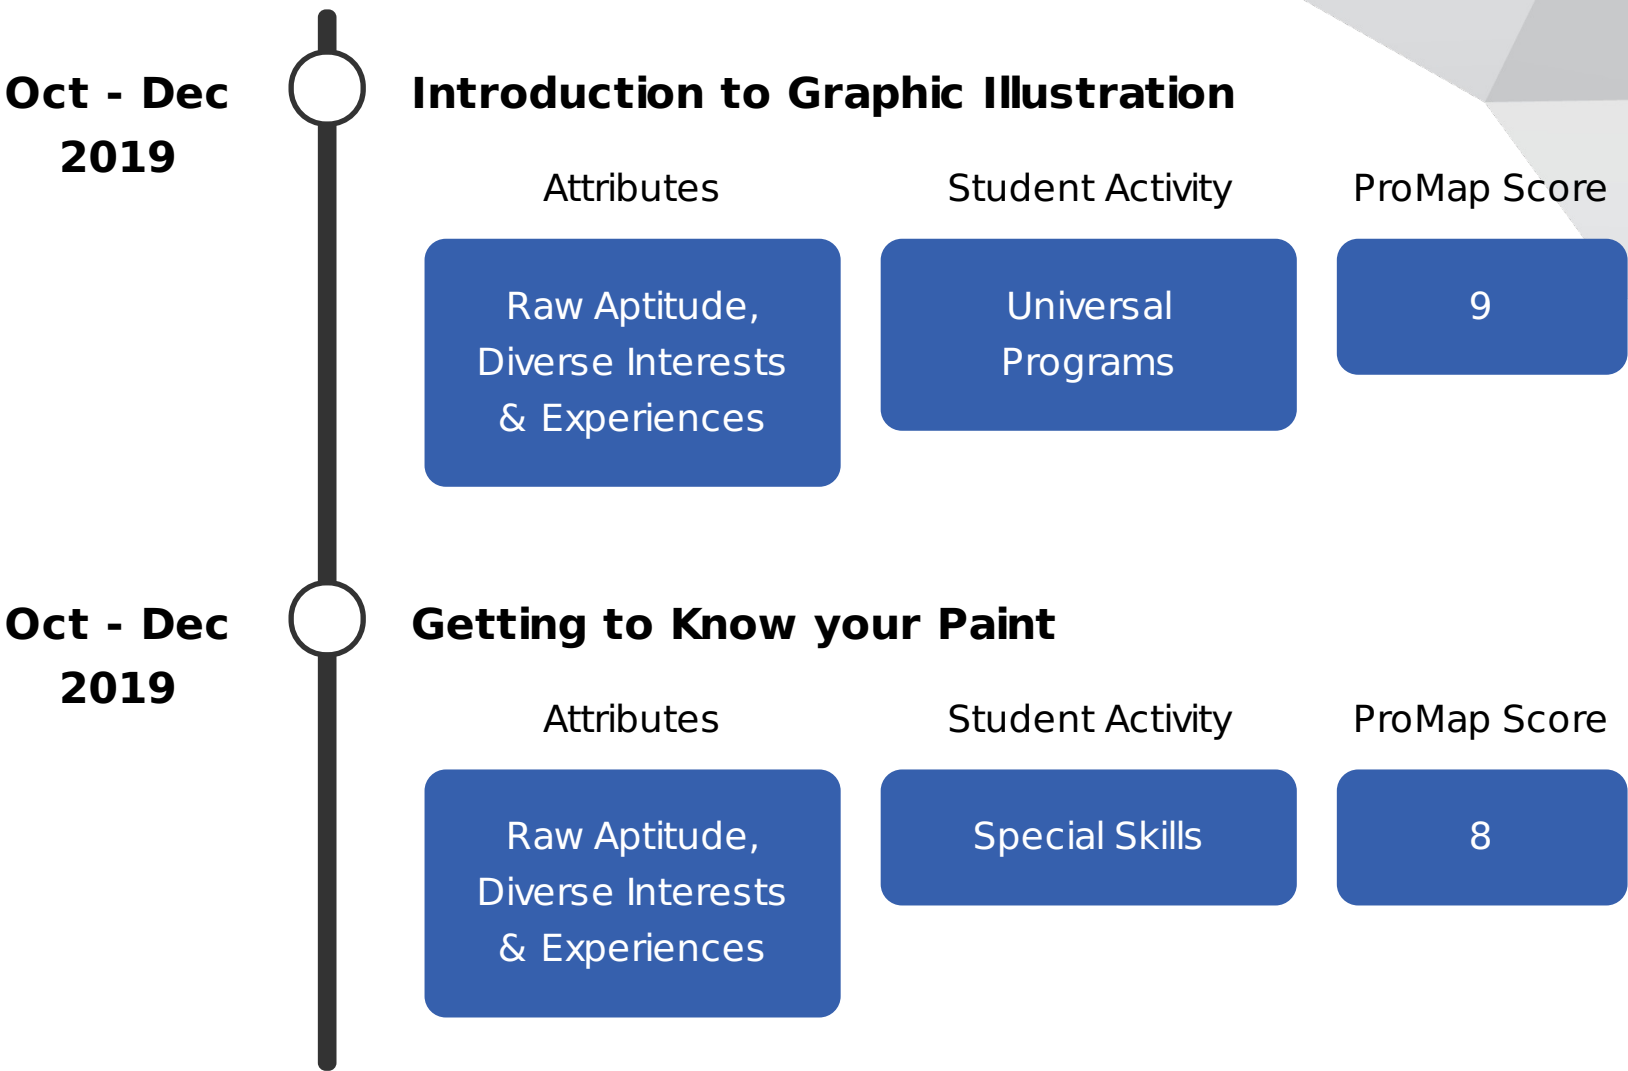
Oct - Dec 2019

Introduction to Graphic Illustration

Attributes

Student Activity

ProMap Score

Raw Aptitude, Diverse Interests & Experiences

Universal Programs

9

Oct - Dec 2019

Getting to Know your Paint

Attributes

Student Activity

ProMap Score

Raw Aptitude, Diverse Interests & Experiences

Special Skills

8